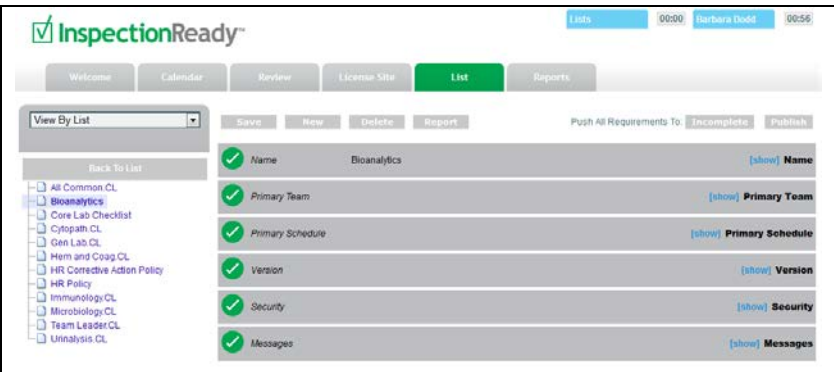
InspectionReady

Lists 00:00 Barbara Dodd 00:56

Welcome Calendar Review License Site List Reports

View By List

Back To List

All Common.CL
Bioanalytics
Core Lab Checklist
Cytopath.CL
Gen Lab.CL
Hem and Coag.CL
HR Corrective Action Policy
HR Policy
Immunology.CL
Microbiology.CL
Team Leader.CL
Urinalysis.CL

Save New Delete Report

Push All Requirements To: Incomplete Publish

Name Bioanalytics [show] Name

Primary Team [show] Primary Team

Primary Schedule [show] Primary Schedule

Version [show] Version

Security [show] Security

Messages [show] Messages